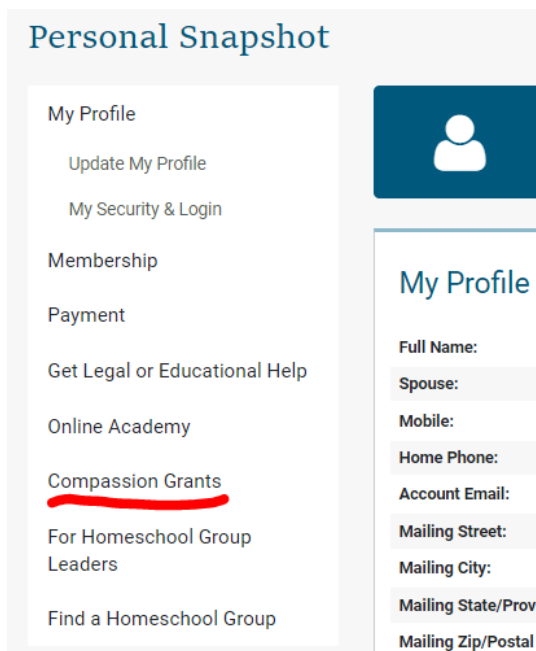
Personal Snapshot

My Profile

Update My Profile

My Security & Login

Membership

Payment

Get Legal or Educational Help

Online Academy

Compassion Grants

For Homeschool Group Leaders

Find a Homeschool Group

My Profile

Full Name:

Spouse:

Mobile:

Home Phone:

Account Email:

Mailing Street:

Mailing City:

Mailing State/Prov

Mailing Zip/Postal